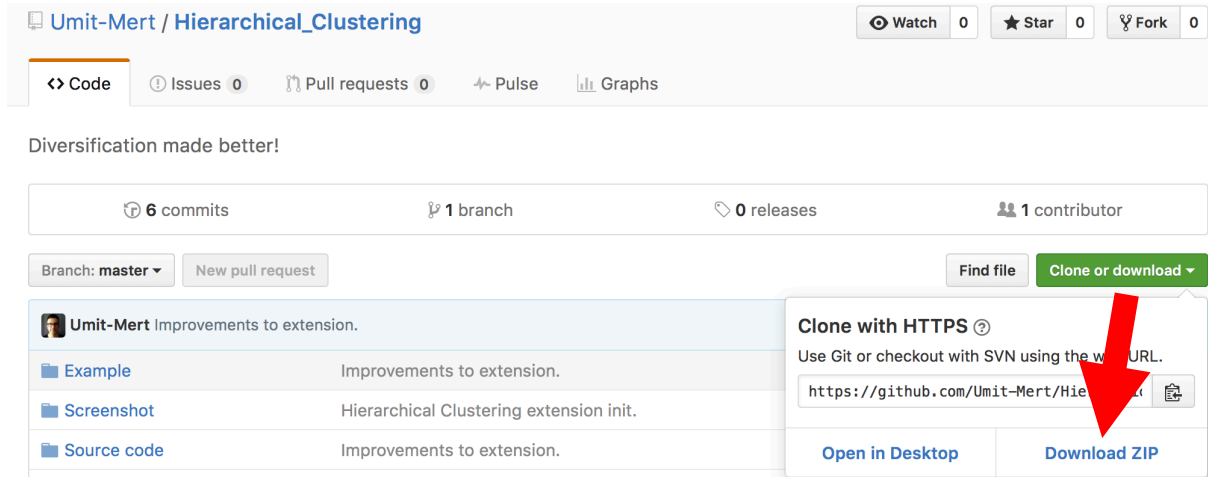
Umit-Mert / Hierarchical_Clustering

Watch 0 Star 0 Fork 0

<> Code Issues 0 Pull requests 0 Pulse Graphs

Diversification made better!

6 commits 1 branch 0 releases 1 contributor

Branch: master New pull request Find file Clone or download

Umit-Mert Improvements to extension.

| | |
|---|---|
| Example | Improvements to extension. |
| Screenshot | Hierarchical Clustering extension init. |
| Source code | Improvements to extension. |

Clone with HTTPS

Use Git or checkout with SVN using the w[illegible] URL.

https://github.com/Umit-Mert/Hie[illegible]

Open in Desktop Download ZIP